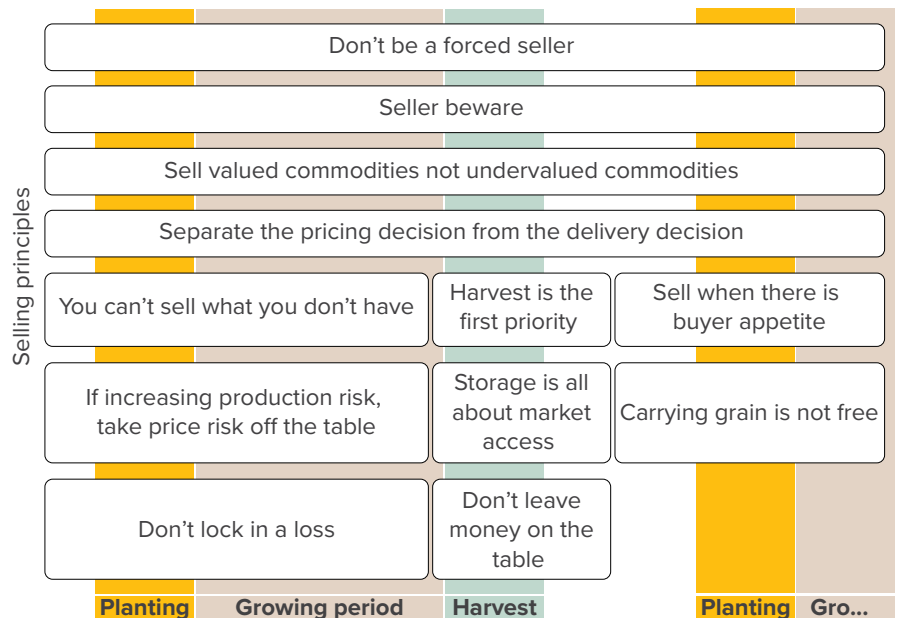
Selling principles

Don’t be a forced seller

Seller beware

Sell valued commodities not undervalued commodities

Separate the pricing decision from the delivery decision

You can’t sell what you don’t have

Harvest is the first priority

Sell when there is buyer appetite

If increasing production risk, take price risk off the table

Storage is all about market access

Carrying grain is not free

Don’t lock in a loss

Don’t leave money on the table

Planting | Growing period | Harvest | Planting | Gro...